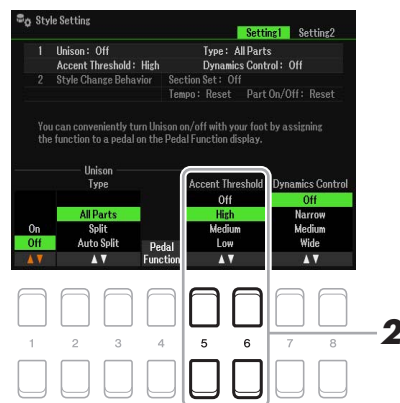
Style Setting

Setting1 Setting2

1 Unison: Off Type: All Parts
Accent Threshold: High Dynamics Control: Off
2 Style Change Behavior Section Set: Off
Tempo: Reset Part On/Off: Reset

You can conveniently turn Unison on/off with your foot by assigning the function to a pedal on the Pedal Function display.

Unison
Type

| | | | | Accent Threshold | | Dynamics Control | |
|---|---|---|---|---|---|---|---|
| | All Parts | | | Off | | Off | |
| On | Split | | | High | | Narrow | |
| Off | Auto Split | | Pedal Function | Medium | | Medium | |
| | | | | Low | | Wide | |
| ▲▼ | ▲▼ | | | ▲▼ | | ▲▼ | |

1 2 3 4 5 6 7 8

2